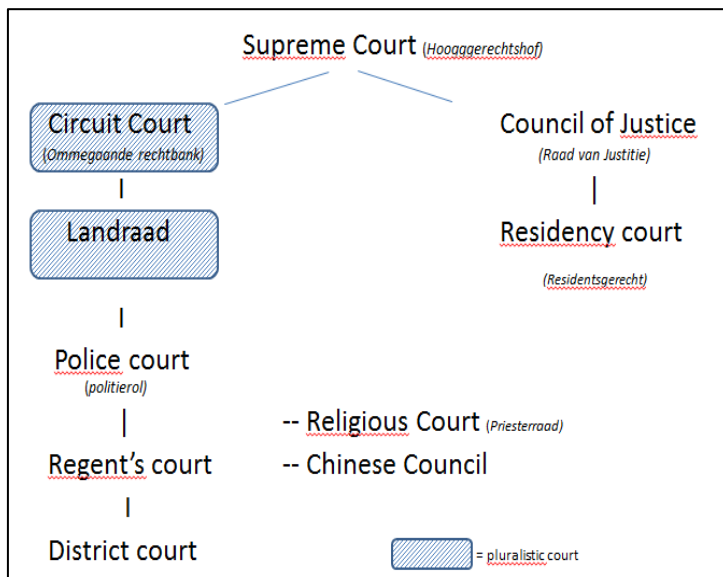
Supreme Court (Hooggerechtshof)

Circuit Court
(Ommegaande rechtbank)

Council of Justice
(Raad van Justitie)

Landraad

Residency court
(Residentsgerecht)

Police court
(politierol)

-- Religious Court (Priesterraad)

Regent's court

-- Chinese Council

District court

= pluralistic court